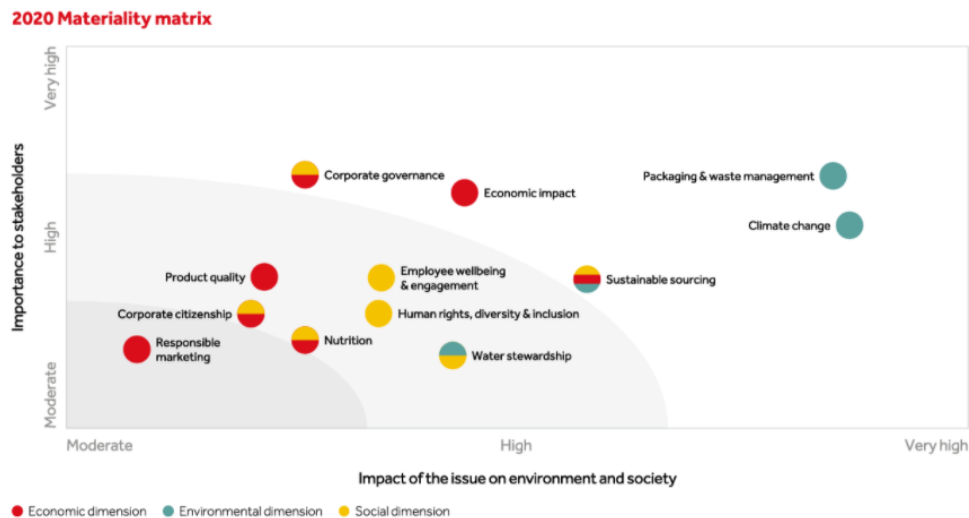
2020 Materiality matrix

Very high

High

Moderate

Importance to stakeholders

Corporate governance

Economic impact

Packaging & waste management

Climate change

Product quality

Employee wellbeing & engagement

Sustainable sourcing

Corporate citizenship

Human rights, diversity & inclusion

Responsible marketing

Nutrition

Water stewardship

Moderate

High

Very high

Impact of the issue on environment and society

Economic dimension

Environmental dimension

Social dimension